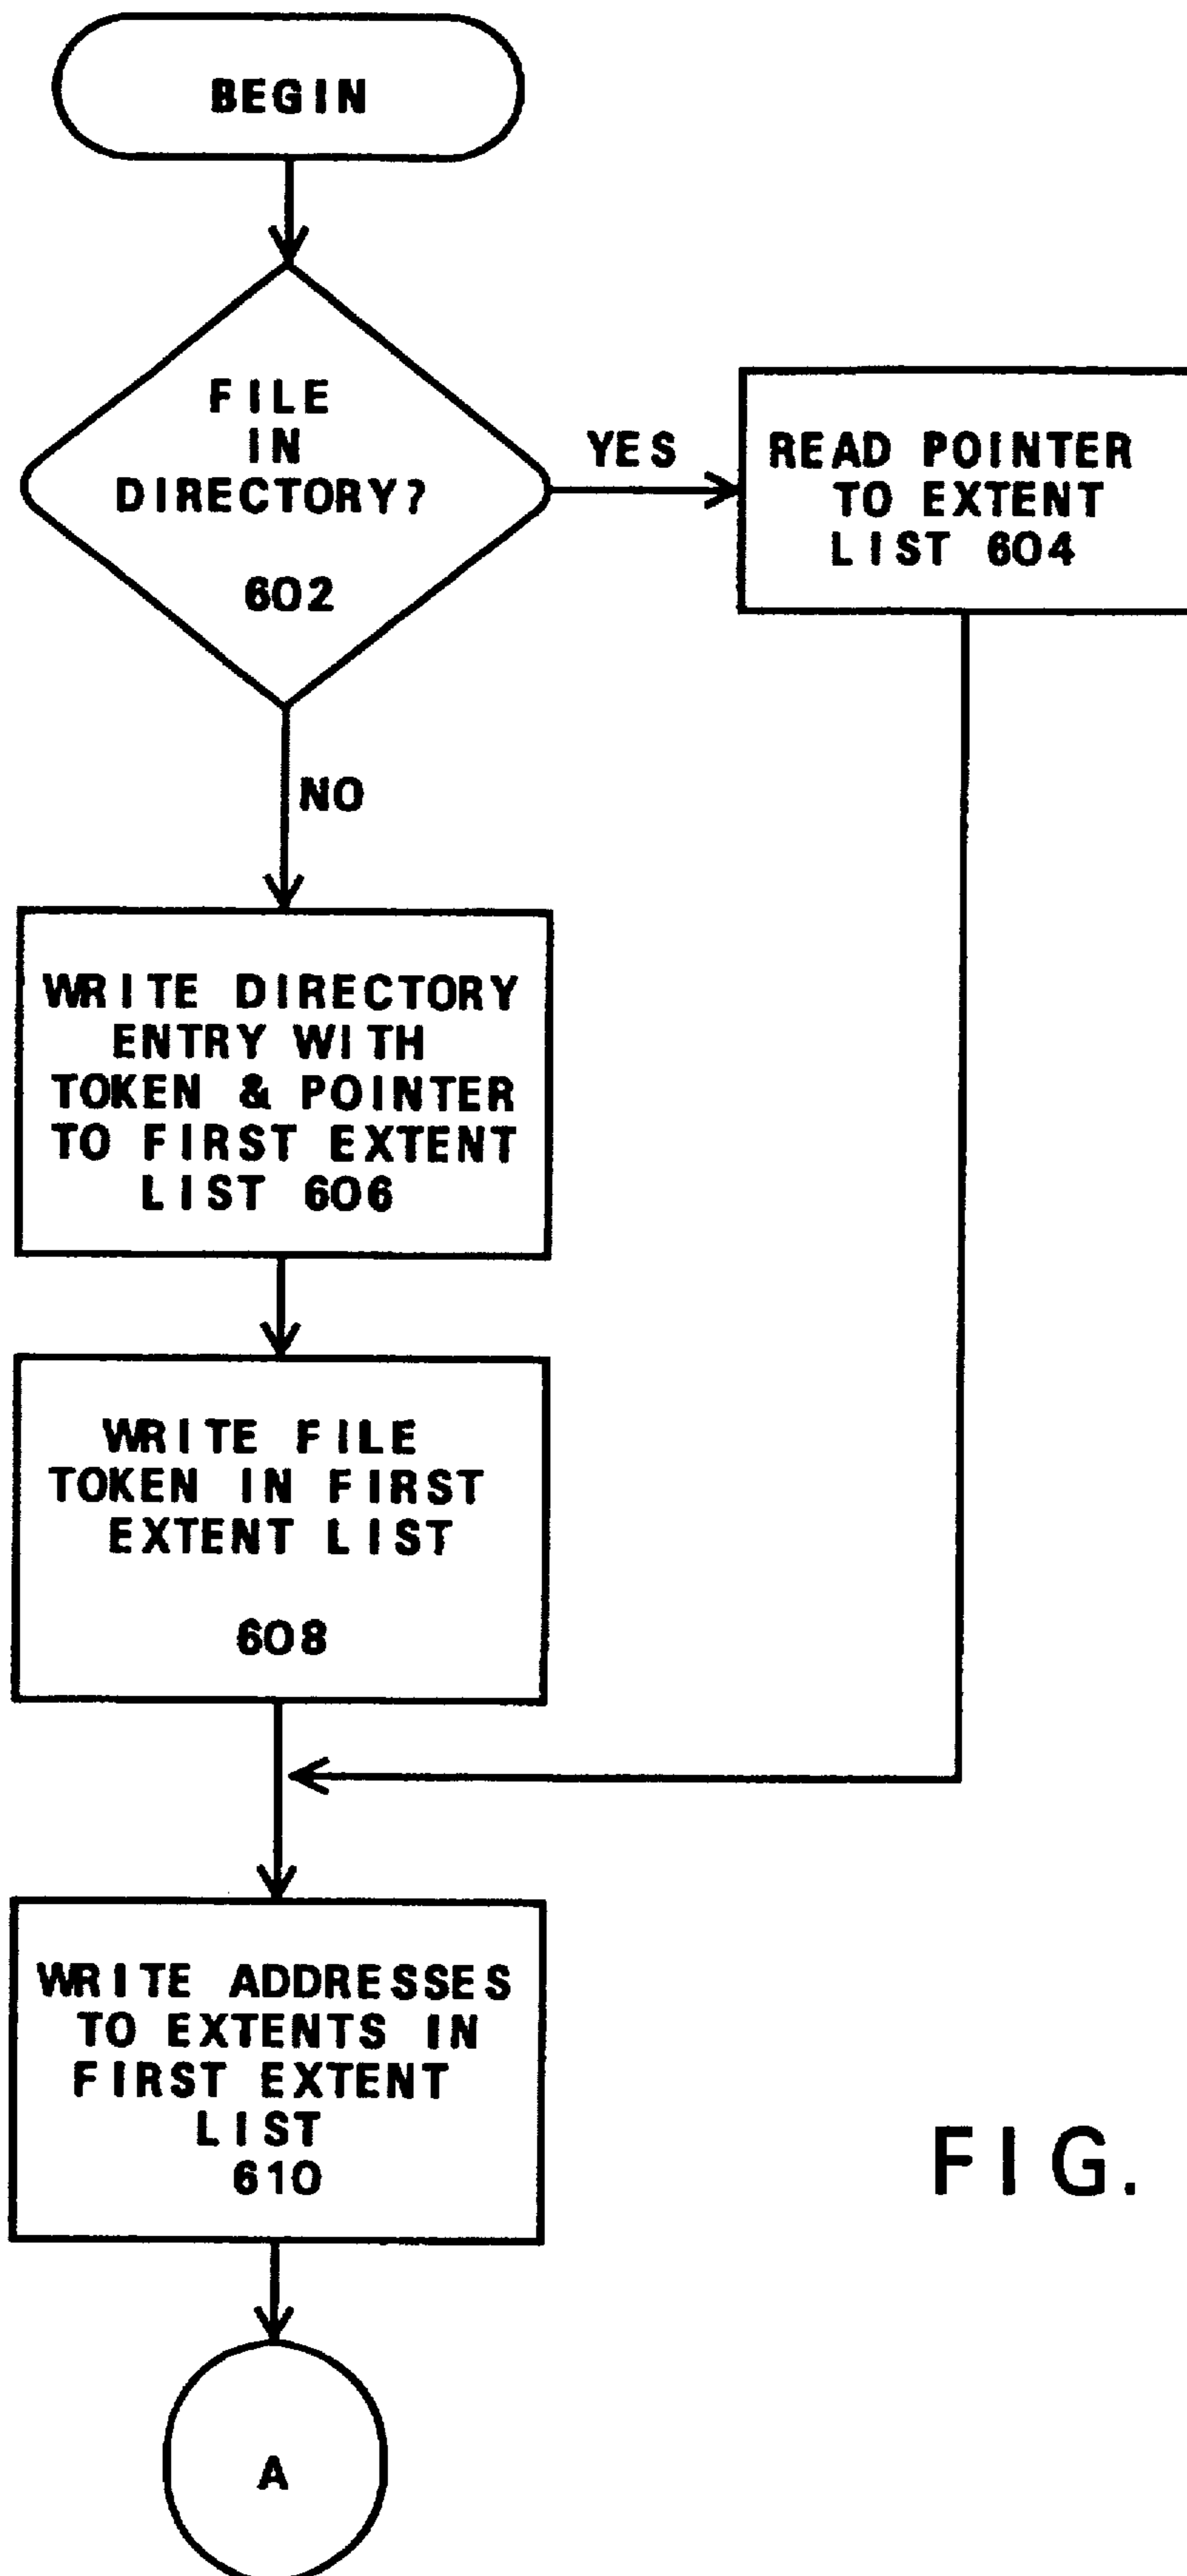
BEGIN

FILE IN DIRECTORY?

602

YES

READ POINTER TO EXTENT LIST 604

NO

WRITE DIRECTORY ENTRY WITH TOKEN & POINTER TO FIRST EXTENT LIST 606

WRITE FILE TOKEN IN FIRST EXTENT LIST

608

WRITE ADDRESSES TO EXTENTS IN FIRST EXTENT LIST
610

A

FIG.